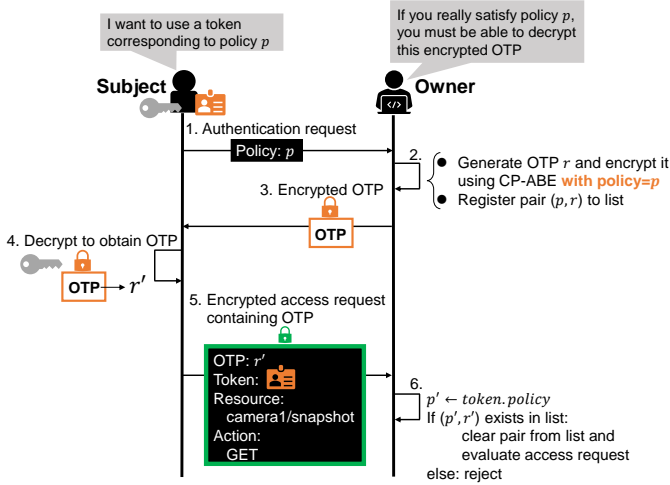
I want to use a token corresponding to policy $p$

If you really satisfy policy $p$, you must be able to decrypt this encrypted OTP

Subject

Owner

1. Authentication request

Policy: $p$

2.

- Generate OTP $r$ and encrypt it using CP-ABE with policy=$p$
- Register pair $(p, r)$ to list

3. Encrypted OTP

OTP

4. Decrypt to obtain OTP

OTP $\rightarrow r'$

5. Encrypted access request containing OTP

OTP: $r'$
Token:
Resource:
camera1/snapshot
Action:
GET

6.
$p' \leftarrow token.policy$
If $(p', r')$ exists in list:
clear pair from list and evaluate access request
else: reject